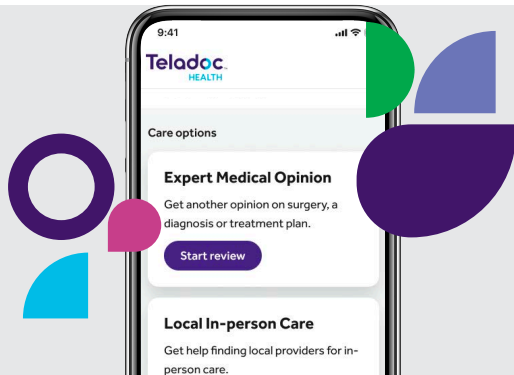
9:41

Teladoc. HEALTH

Care options

Expert Medical Opinion

Get another opinion on surgery, a diagnosis or treatment plan.

Start review

Local In-person Care

Get help finding local providers for in-person care.